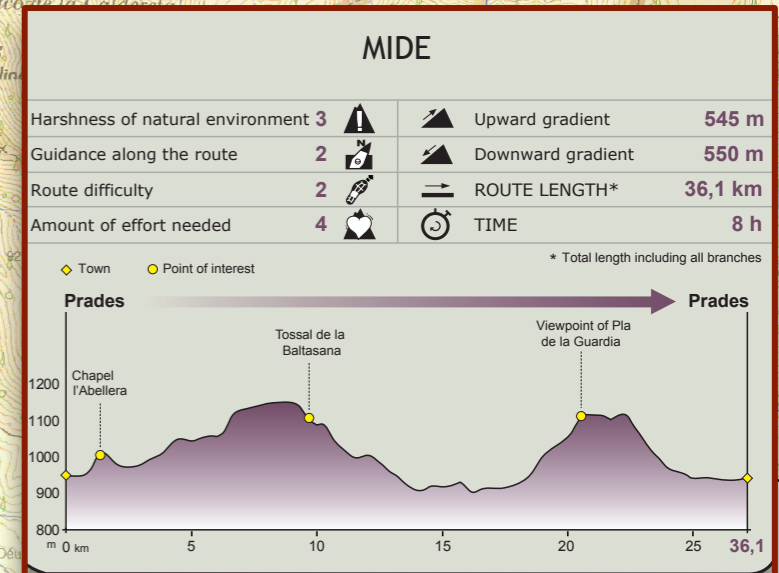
MIDE

| Harshness of natural environment | 3 | Upward gradient | 545 m |
|---|---|---|---|
| Guidance along the route | 2 | Downward gradient | 550 m |
| Route difficulty | 2 | ROUTE LENGTH* | 36,1 km |
| Amount of effort needed | 4 | TIME | 8 h |

* Total length including all branches

Town   Point of interest

Prades   Prades

Chapel l'Abellera

Tossal de la Baltasana

Viewpoint of Pla de la Guardia

1200
1100
1000
900
800
m 0 km   5   10   15   20   25   36,1